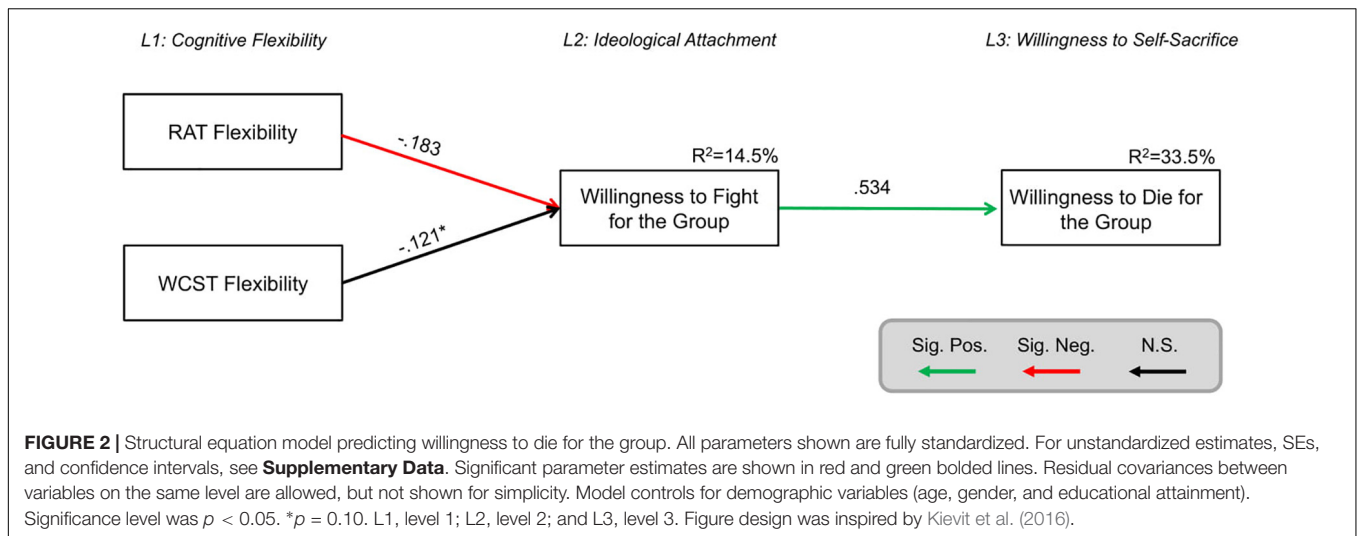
L1: Cognitive Flexibility

L2: Ideological Attachment

L3: Willingness to Self-Sacrifice

RAT Flexibility

-.183

$R^2$=14.5%

Willingness to Fight for the Group

.534

$R^2$=33.5%

Willingness to Die for the Group

-.121*

WCST Flexibility

Sig. Pos.

Sig. Neg.

N.S.

**FIGURE 2 |** Structural equation model predicting willingness to die for the group. All parameters shown are fully standardized. For unstandardized estimates, SEs, and confidence intervals, see **Supplementary Data**. Significant parameter estimates are shown in red and green bolded lines. Residual covariances between variables on the same level are allowed, but not shown for simplicity. Model controls for demographic variables (age, gender, and educational attainment). Significance level was $p < 0.05$. *$p$ = 0.10. L1, level 1; L2, level 2; and L3, level 3. Figure design was inspired by Kievit et al. (2016).